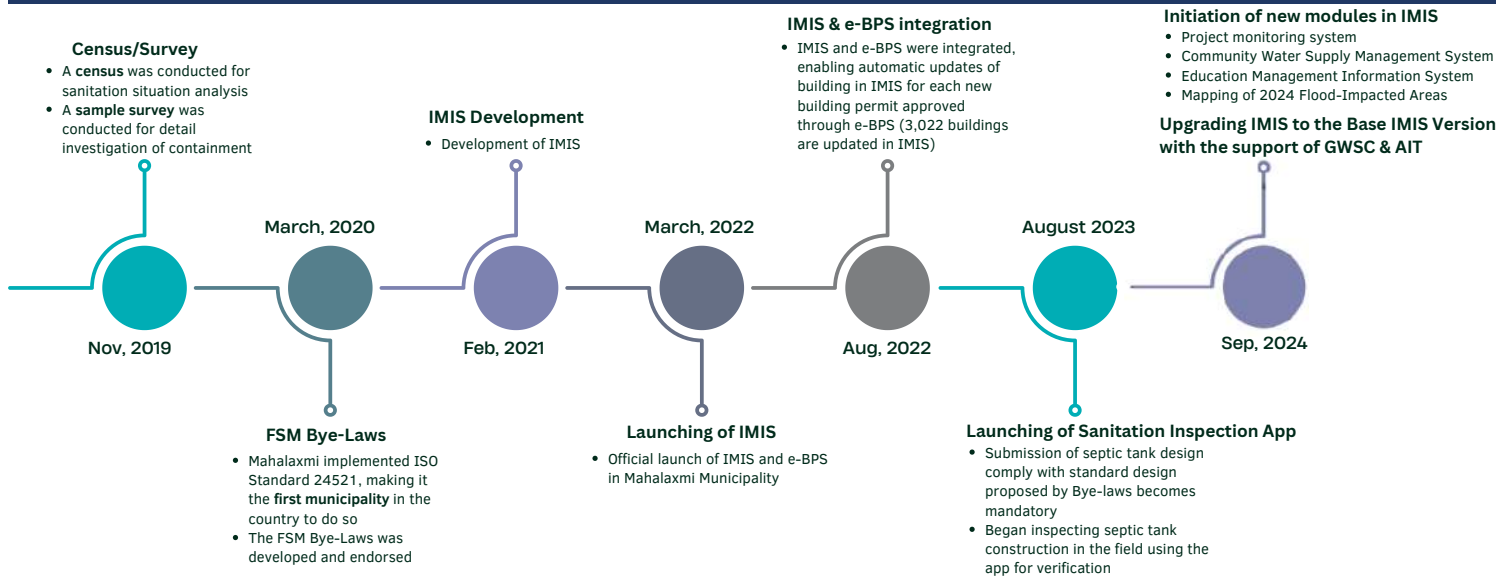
Census/Survey
- A census was conducted for sanitation situation analysis
- A sample survey was conducted for detail investigation of containment

Nov, 2019

March, 2020

FSM Bye-Laws
- Mahalaxmi implemented ISO Standard 24521, making it the first municipality in the country to do so
- The FSM Bye-Laws was developed and endorsed

IMIS Development
- Development of IMIS

Feb, 2021

March, 2022

Launching of IMIS
- Official launch of IMIS and e-BPS in Mahalaxmi Municipality

IMIS & e-BPS integration
- IMIS and e-BPS were integrated, enabling automatic updates of building in IMIS for each new building permit approved through e-BPS (3,022 buildings are updated in IMIS)

Aug, 2022

August 2023

Launching of Sanitation Inspection App
- Submission of septic tank design comply with standard design proposed by Bye-laws becomes mandatory
- Began inspecting septic tank construction in the field using the app for verification

Initiation of new modules in IMIS
- Project monitoring system
- Community Water Supply Management System
- Education Management Information System
- Mapping of 2024 Flood-Impacted Areas

Upgrading IMIS to the Base IMIS Version with the support of GWSC & AIT

Sep, 2024